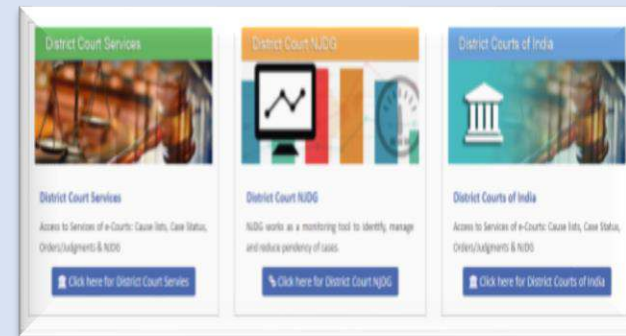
District Court Services

District Court Services

Access to Services of e-Courts: Cause lists, Case Status, Orders/Judgments & NJDG

Click here for District Court Servies

District Court NJDG

District Court NJDG

NJDG works as a monitoring tool to identify, manage and reduce pendency of cases.

Click here for District Court NJDG

District Courts of India

District Courts of India

Access to Services of e-Courts: Cause lists, Case Status, Orders/Judgments & NJDG

Click here for District Courts of India